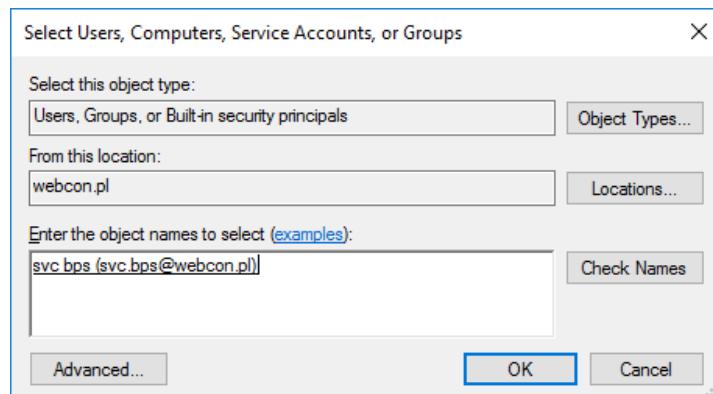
Select Users, Computers, Service Accounts, or Groups

Select this object type:
Users, Groups, or Built-in security principals
Object Types...
From this location:
webcon.pl
Locations...
Enter the object names to select (examples):
svc bps (svc.bps@webcon.pl)
Check Names
Advanced...
OK
Cancel